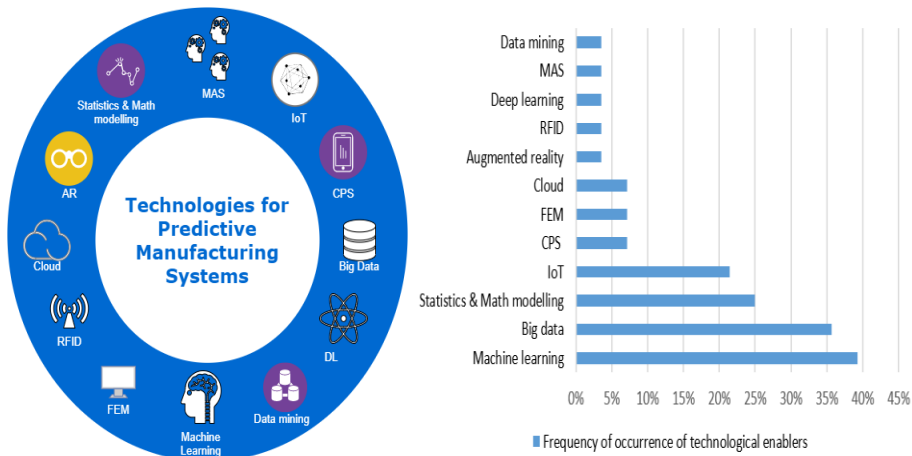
Technologies for Predictive Manufacturing Systems

MAS
IoT
CPS
Big Data
DL
Data mining
Machine Learning
FEM
RFID
Cloud
AR
Statistics & Math modelling

Data mining
MAS
Deep learning
RFID
Augmented reality
Cloud
FEM
CPS
IoT
Statistics & Math modelling
Big data
Machine learning

0% 5% 10% 15% 20% 25% 30% 35% 40% 45%

Frequency of occurrence of technological enablers